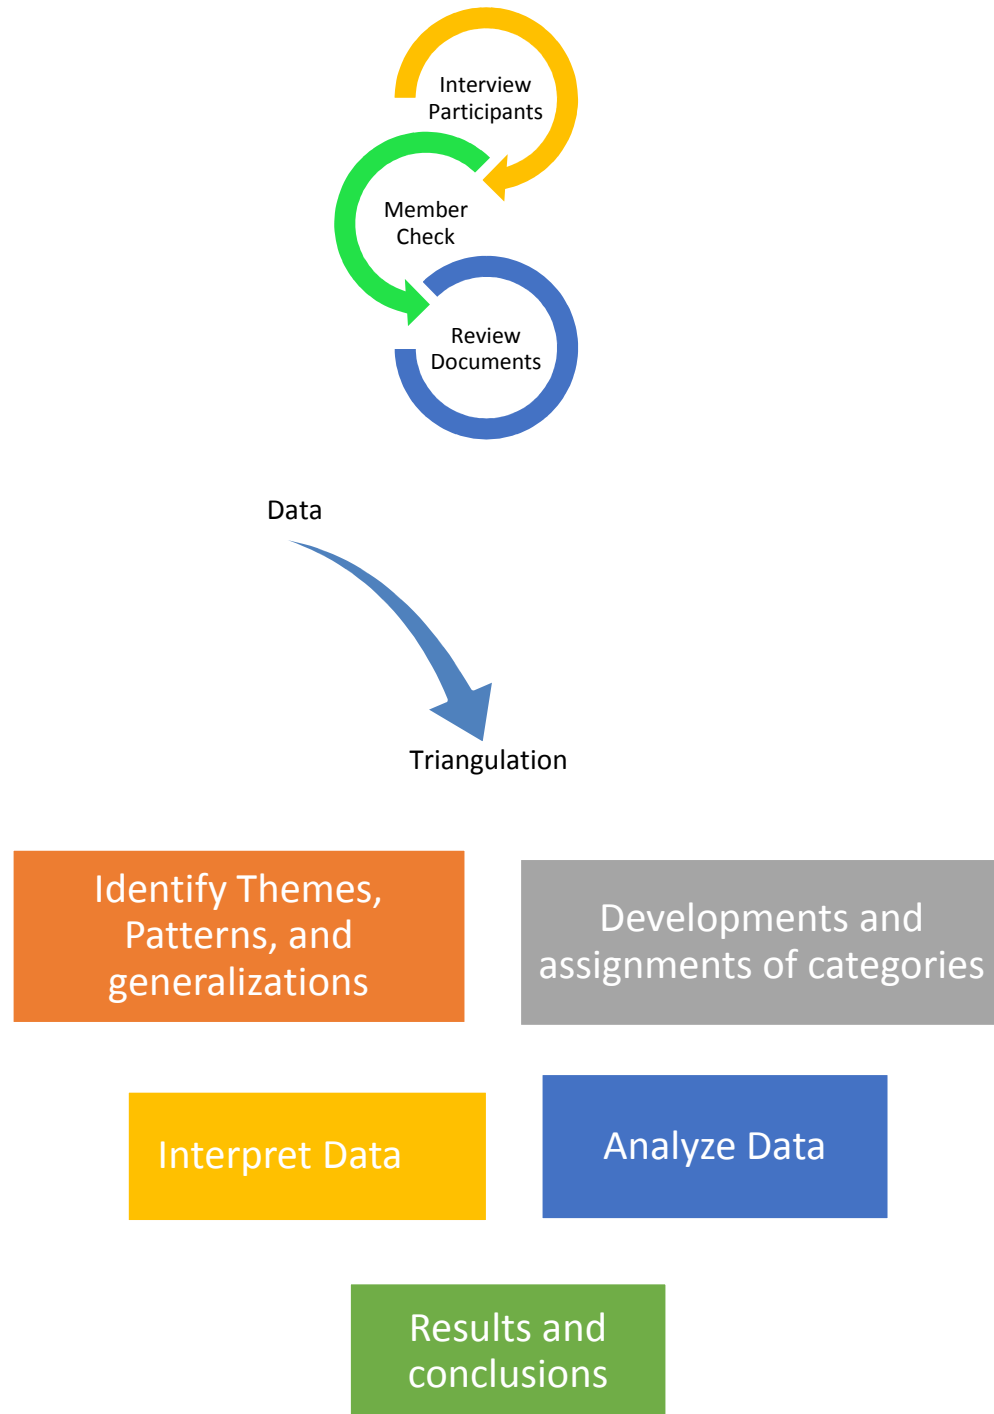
Interview Participants

Member Check

Review Documents

Data

Triangulation

Identify Themes, Patterns, and generalizations

Developments and assignments of categories

Interpret Data

Analyze Data

Results and conclusions